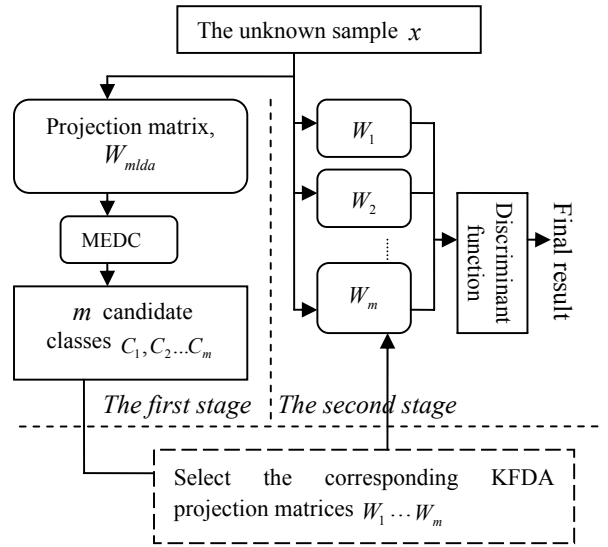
The unknown sample $x$

Projection matrix, $W_{mlda}$

MEDC

$m$ candidate classes $C_1, C_2 \ldots C_m$

$W_1$

$W_2$

$W_m$

Discriminant function

Final result

The first stage

The second stage

Select the corresponding KFDA projection matrices $W_1 \cdots W_m$